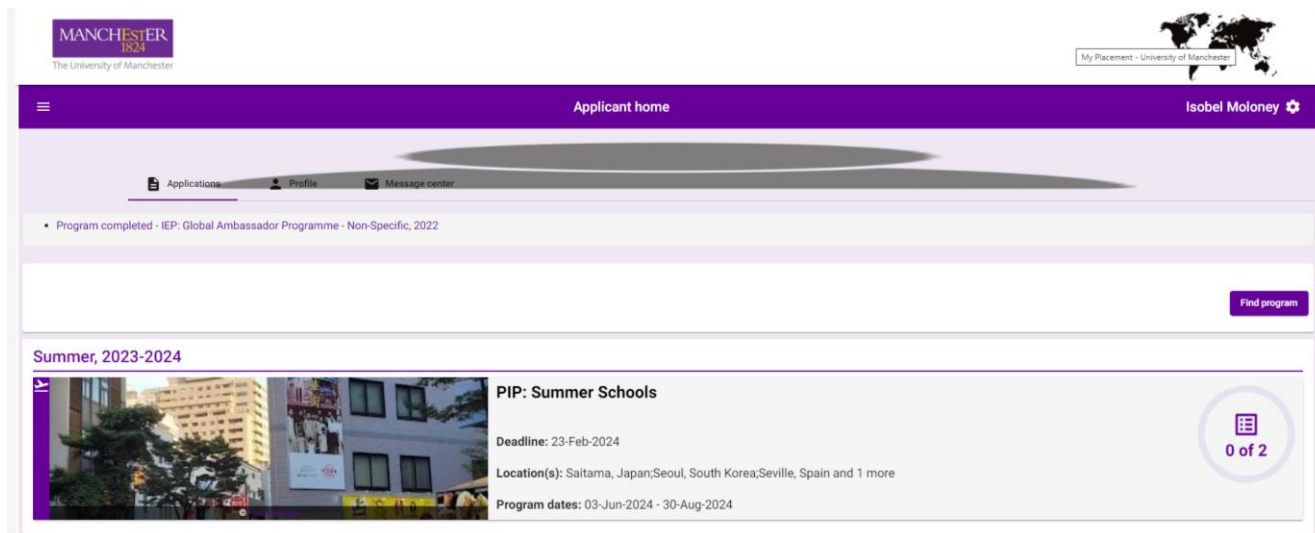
MANCHESTER
1824
The University of Manchester

My Placement - University of Manchester

Applicant home

Isobel Moloney

Applications Profile Message center

• Program completed - IEP: Global Ambassador Programme - Non-Specific, 2022

Find program

Summer, 2023-2024

PIP: Summer Schools

Deadline: 23-Feb-2024

Location(s): Saitama, Japan;Seoul, South Korea;Seville, Spain and 1 more

Program dates: 03-Jun-2024 - 30-Aug-2024

0 of 2